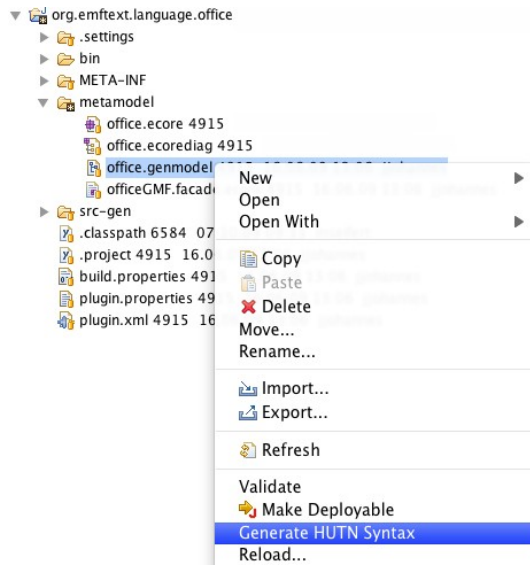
org.emftext.language.office
.settings
bin
META-INF
metamodel
office.ecore 4915
office.ecorediag 4915
office.genmodel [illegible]
officeGMF.facade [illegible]
src-gen
.classpath 6584 07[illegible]
.project 4915 16.0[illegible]
build.properties 491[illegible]
plugin.properties 49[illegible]
plugin.xml 4915 16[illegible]

New
Open
Open With
Copy
Paste
Delete
Move...
Rename...
Import...
Export...
Refresh
Validate
Make Deployable
Generate HUTN Syntax
Reload...